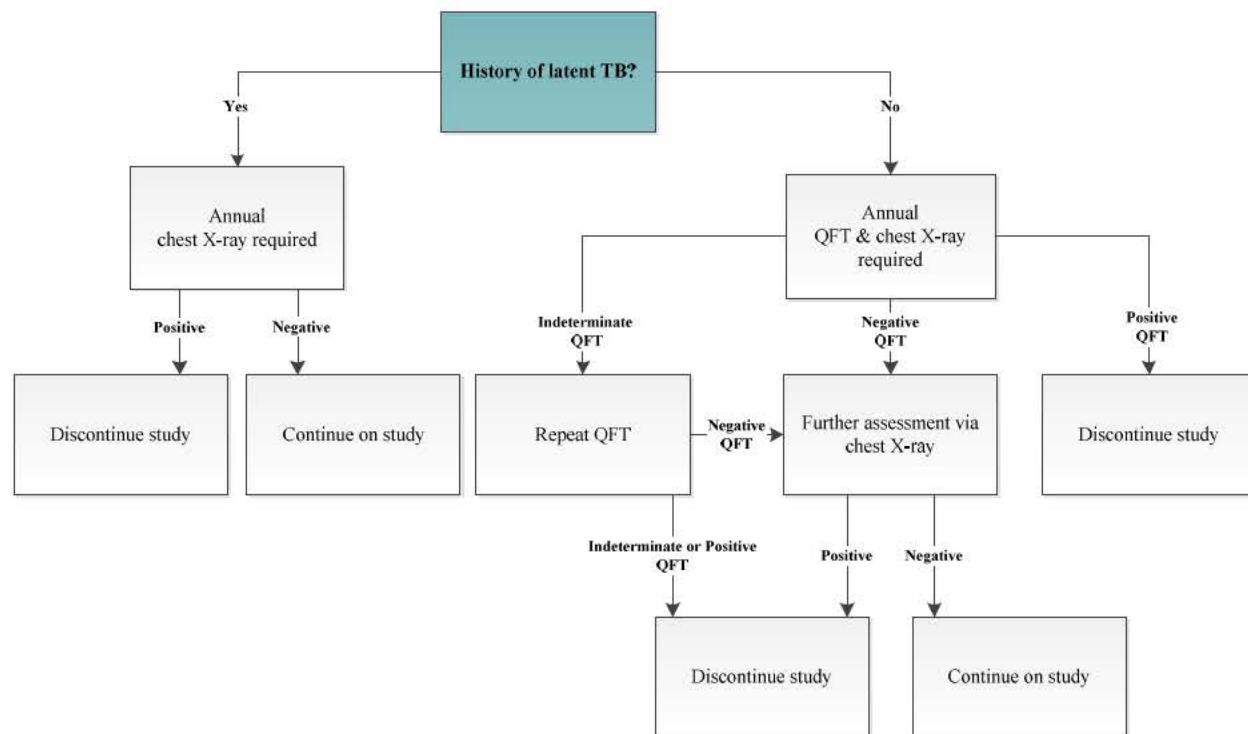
History of latent TB?

Yes

No

Annual chest X-ray required

Annual QFT & chest X-ray required

Positive

Negative

Indeterminate QFT

Negative QFT

Positive QFT

Discontinue study

Continue on study

Repeat QFT

Negative QFT

Further assessment via chest X-ray

Discontinue study

Indeterminate or Positive QFT

Positive

Negative

Discontinue study

Continue on study